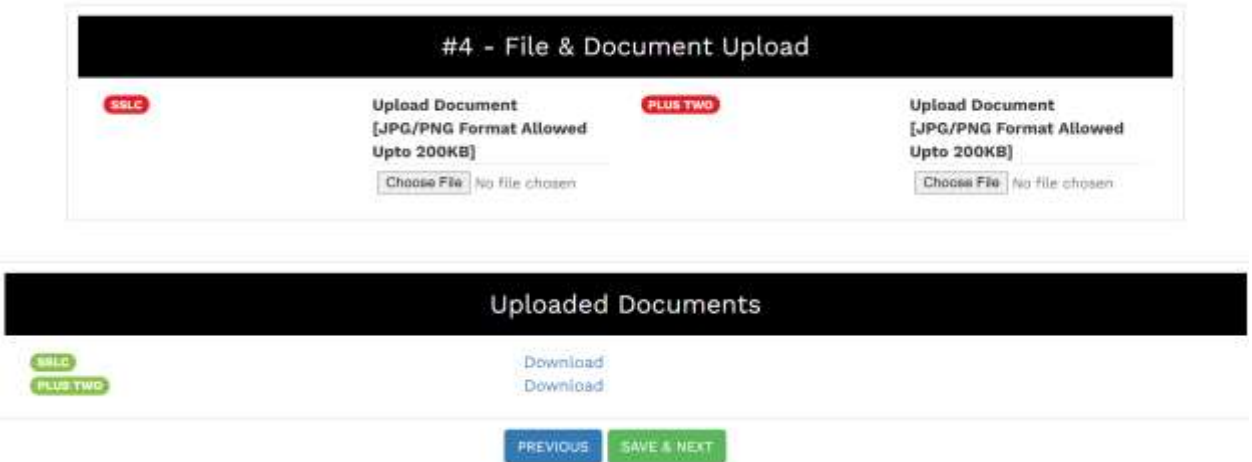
#4 - File & Document Upload

SSLC

Upload Document [JPG/PNG Format Allowed Upto 200KB]

Choose File No file chosen

PLUS TWO

Upload Document [JPG/PNG Format Allowed Upto 200KB]

Choose File No file chosen

Uploaded Documents

SSLC Download
PLUS TWO Download

PREVIOUS SAVE & NEXT